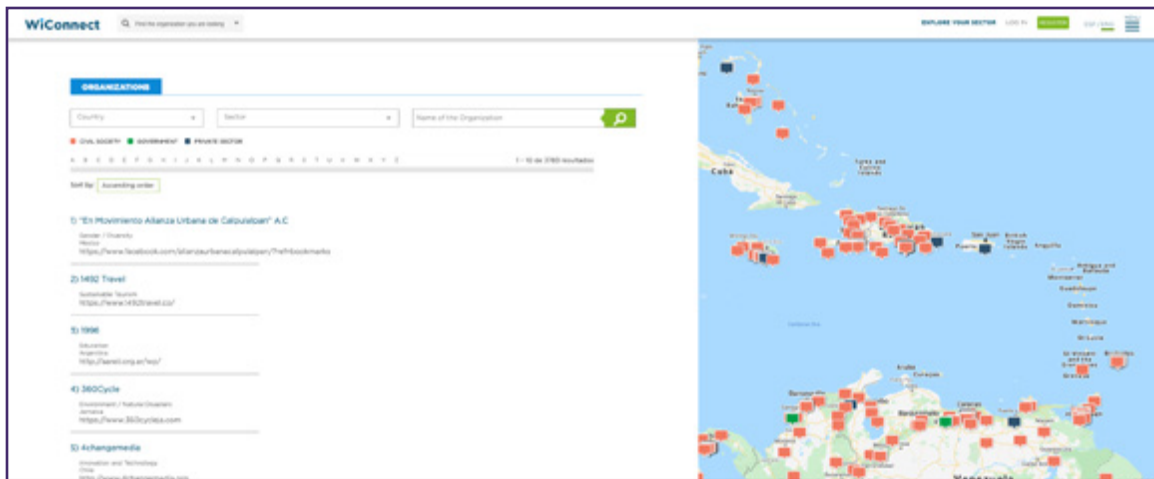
WiConnect

Find the organization you are looking

EXPLORE YOUR SECTOR LOG IN REGISTER ESP | ENG

ORGANIZATIONS

Country

Sector

Name of the Organization

CIVIL SOCIETY GOVERNMENT PRIVATE SECTOR

A B C D E F G H I J K L M N O P Q R S T U V W X Y Z

1 - 10 de 3780 resultados

Sort by: Ascending order

1) "En Movimiento Alianza Urbana de Calpulalpan" A.C

Gender / Diversity
Mexico
https://www.facebook.com/alianzaurbanacalpulalpan/?ref=bookmarks

2) 1492 Travel

Sustainable Tourism
https://www.1492travel.co/

3) 1996

Education
Argentina
https://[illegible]

4) 360Cycle

Environment / Natural Disasters
Jamaica
https://www.360cycleja.com

5) 4changemedia

Innovation and Technology
Chile
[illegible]

Cuba

Turks and Caicos Islands

San Juan

Puerto Rico

Anguilla

Dominica

Martinique

St. Lucia

Barbados

Aruba

Curaçao

Barranquilla

Venezuela